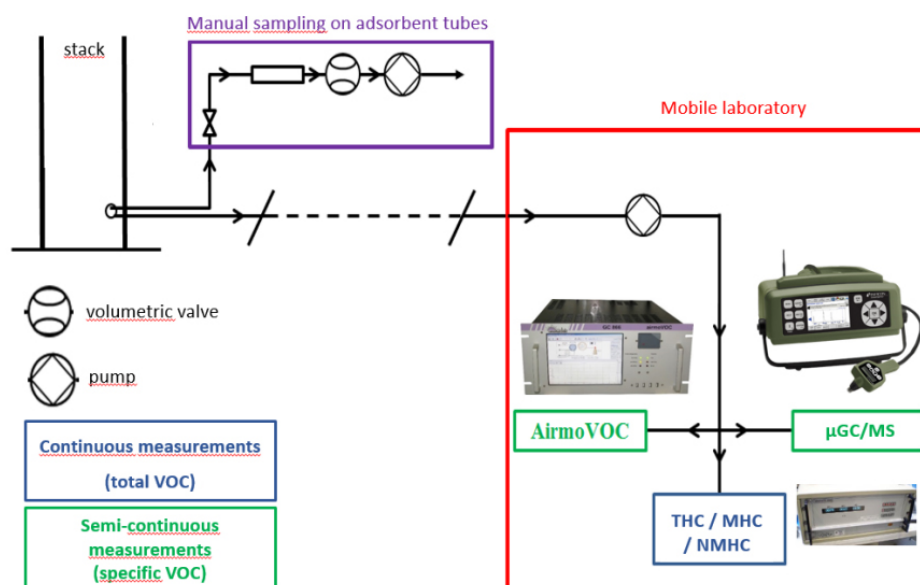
Manual sampling on adsorbent tubes

stack

Mobile laboratory

volumetric valve

pump

Continuous measurements (total VOC)

Semi-continuous measurements (specific VOC)

AirmoVOC

µGC/MS

THC / MHC / NMHC